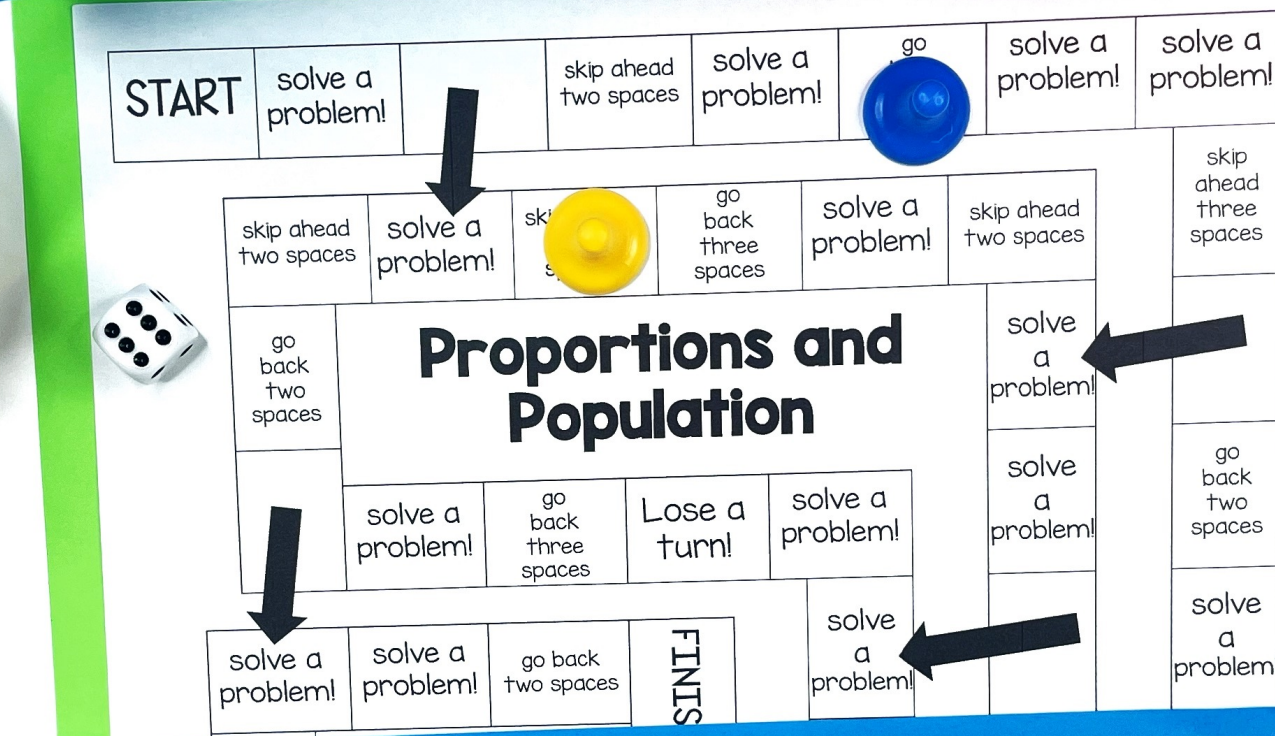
START

solve a problem!

skip ahead two spaces

solve a problem!

go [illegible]

solve a problem!

solve a problem!

skip ahead three spaces

skip ahead two spaces

solve a problem!

sk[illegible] s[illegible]

go back three spaces

solve a problem!

skip ahead two spaces

go back two spaces

Proportions and Population

solve a problem!

solve a problem!

go back two spaces

solve a problem!

go back three spaces

Lose a turn!

solve a problem!

solve a problem!

solve a problem!

solve a problem!

solve a problem!

go back two spaces

FINIS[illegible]

solve a problem